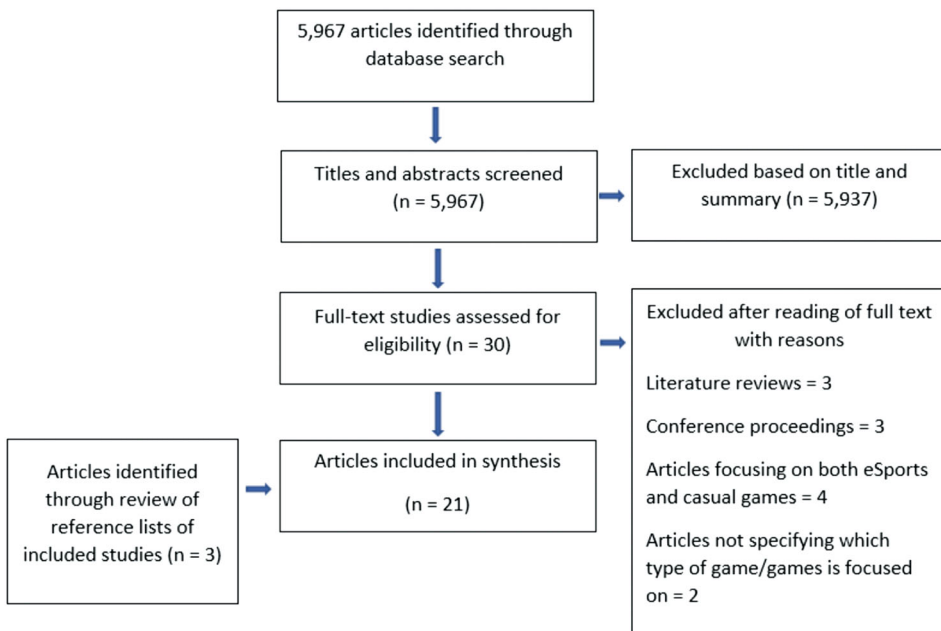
5,967 articles identified through database search

Titles and abstracts screened (n = 5,967)

Excluded based on title and summary (n = 5,937)

Full-text studies assessed for eligibility (n = 30)

Excluded after reading of full text with reasons

Literature reviews = 3

Conference proceedings = 3

Articles focusing on both eSports and casual games = 4

Articles not specifying which type of game/games is focused on = 2

Articles identified through review of reference lists of included studies (n = 3)

Articles included in synthesis

(n = 21)